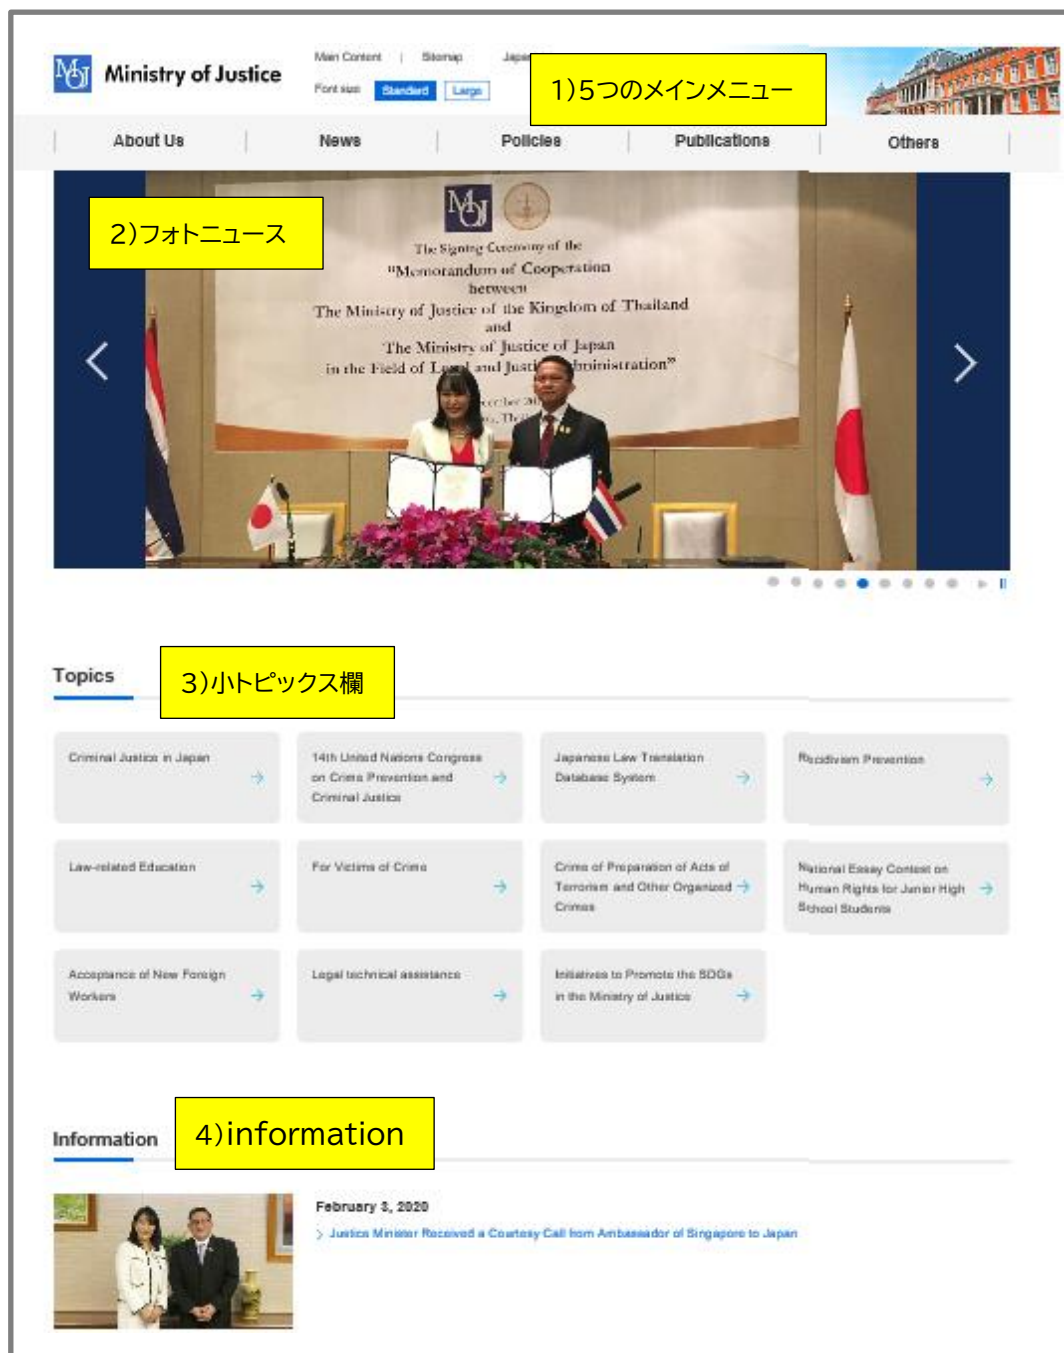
Ministry of Justice

Main Content | Sitemap | Japa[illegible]

Font size Standard Large

1)5つのメインメニュー

About Us | News | Policies | Publications | Others

2)フォトニュース

The Signing Ceremony of the "Memorandum of Cooperation between The Ministry of Justice of the Kingdom of Thailand and The Ministry of Justice of Japan in the Field of L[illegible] and Justi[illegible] Administration"

Topics

3)小トピックス欄

Criminal Justice in Japan

14th United Nations Congress on Crime Prevention and Criminal Justice

Japanese Law Translation Database System

Recidivism Prevention

Law-related Education

For Victims of Crime

Crime of Preparation of Acts of Terrorism and Other Organized Crimes

National Essay Contest on Human Rights for Junior High School Students

Acceptance of New Foreign Workers

Legal technical assistance

Initiatives to Promote the SDGs in the Ministry of Justice

Information

4)information

February 3, 2020

Justice Minister Received a Courtesy Call from Ambassador of Singapore to Japan